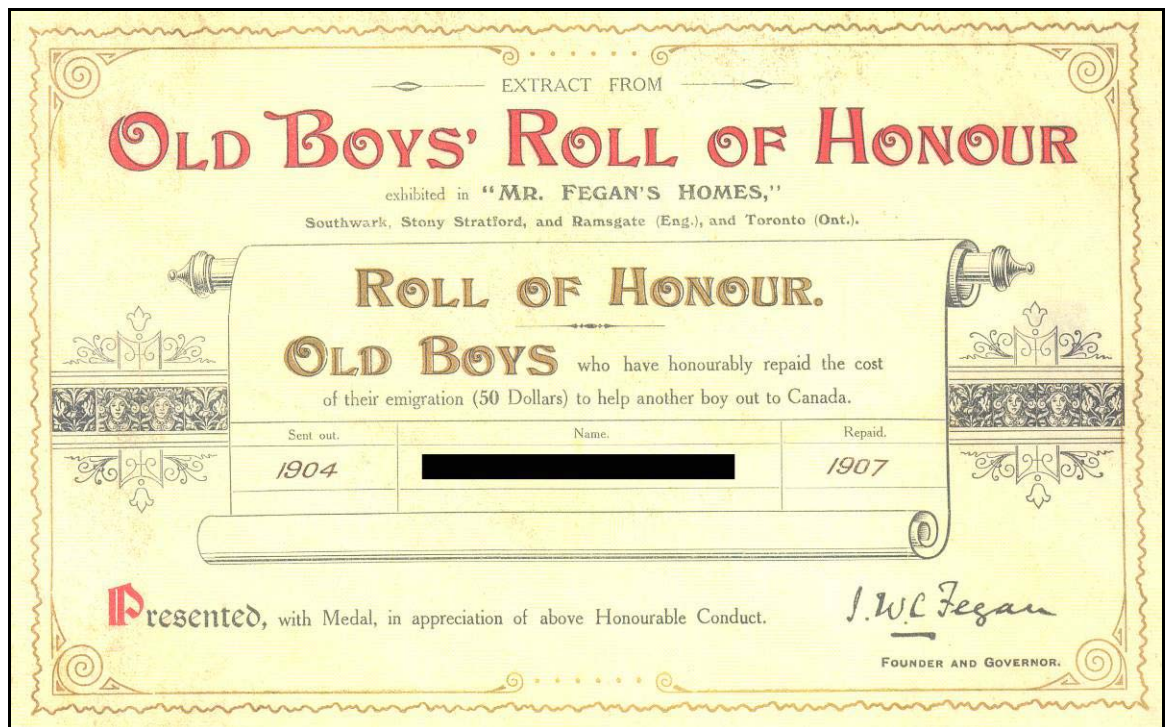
EXTRACT FROM

OLD BOYS' ROLL OF HONOUR

exhibited in "MR. FEGAN'S HOMES,"
Southwark, Stony Stratford, and Ramsgate (Eng.), and Toronto (Ont.).

ROLL OF HONOUR.

OLD BOYS who have honourably repaid the cost of their emigration (50 Dollars) to help another boy out to Canada.

| Sent out. | Name. | Repaid. |
|---|---|---|
| 1904 | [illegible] | 1907 |

Presented, with Medal, in appreciation of above Honourable Conduct.

J. W. C. Fegan

FOUNDER AND GOVERNOR.